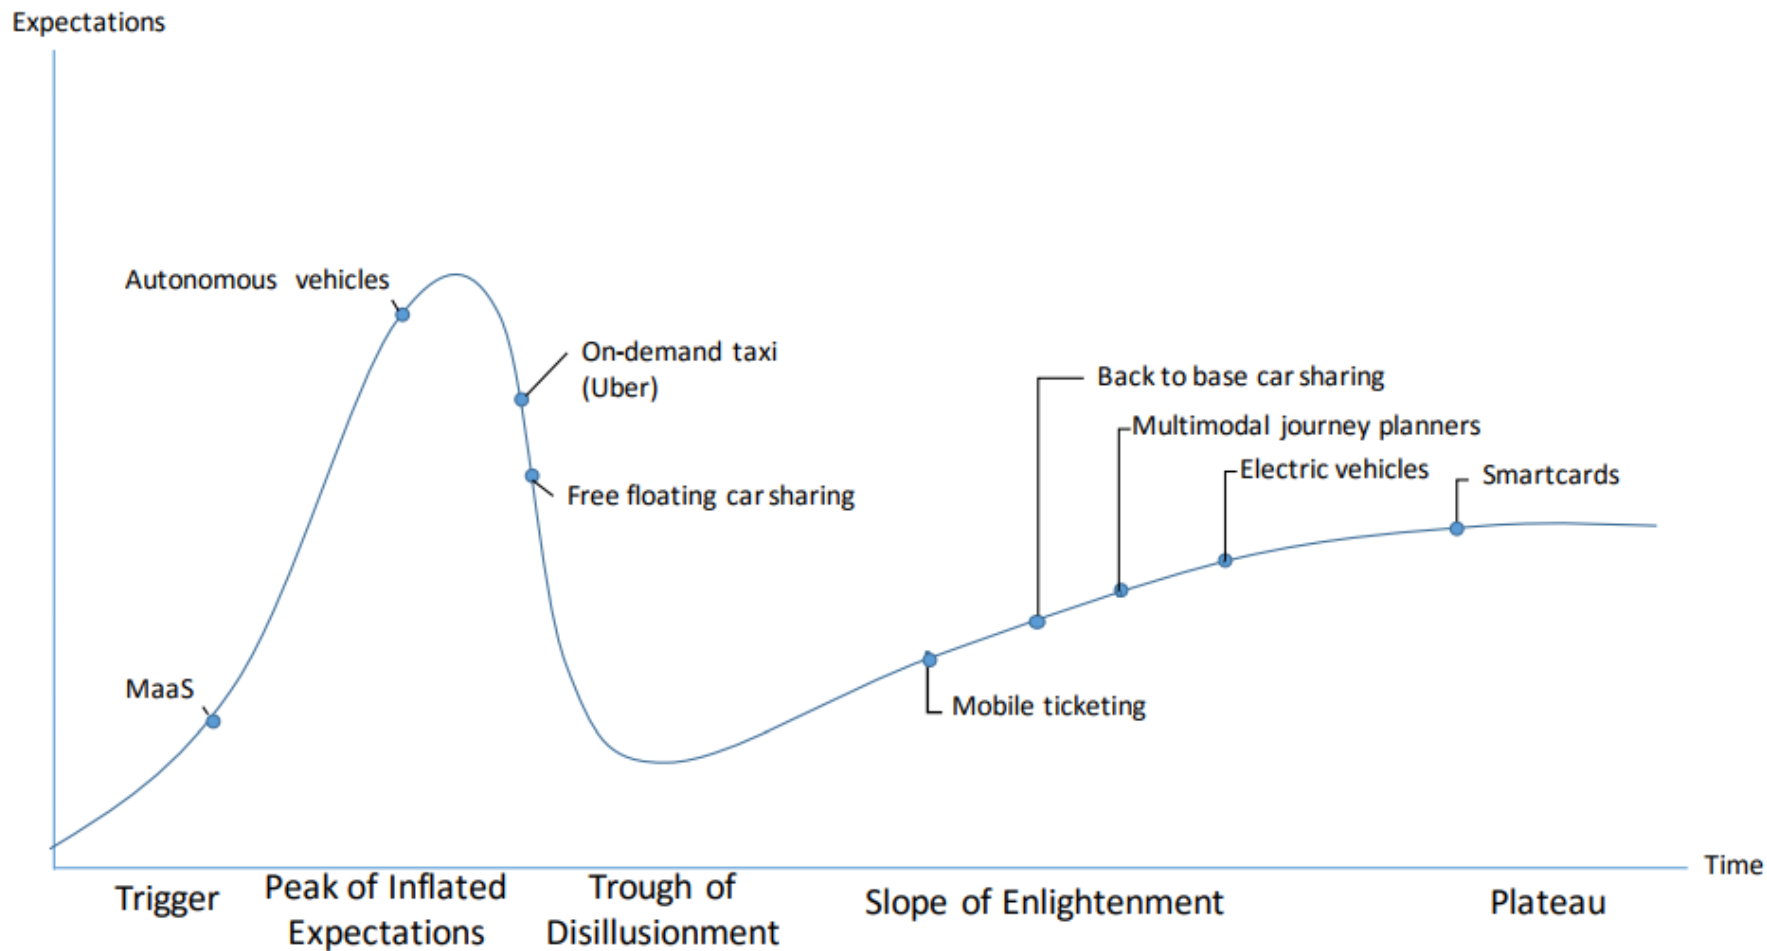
Expectations

Autonomous vehicles

On-demand taxi (Uber)

Free floating car sharing

Back to base car sharing

Multimodal journey planners

Electric vehicles

Smartcards

MaaS

Mobile ticketing

Time

Trigger

Peak of Inflated Expectations

Trough of Disillusionment

Slope of Enlightenment

Plateau